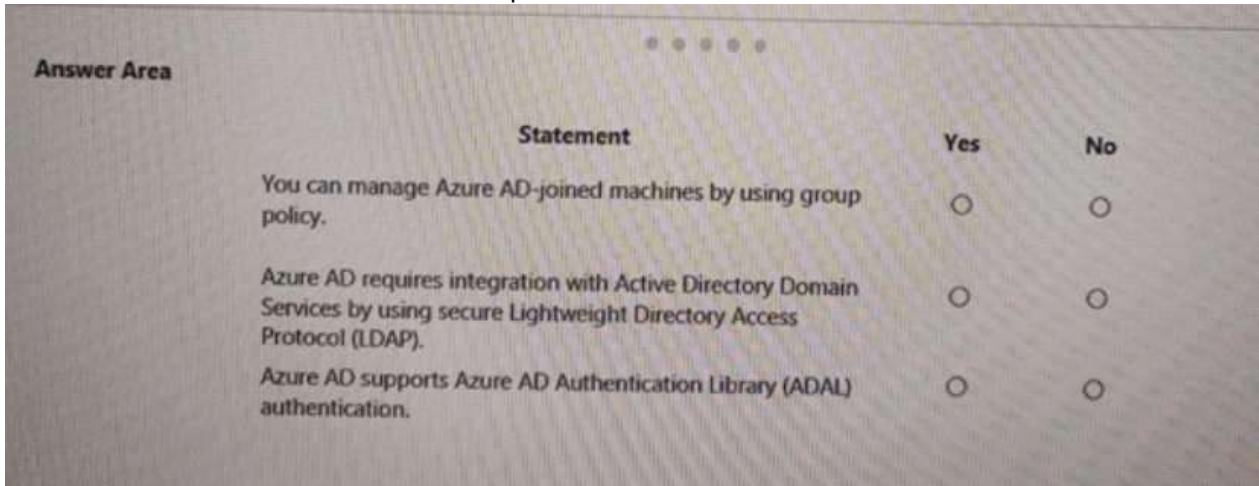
Answer Area

| Statement | Yes | No |
|---|---|---|
| You can manage Azure AD-joined machines by using group policy. | ○ | ○ |
| Azure AD requires integration with Active Directory Domain Services by using secure Lightweight Directory Access Protocol (LDAP). | ○ | ○ |
| Azure AD supports Azure AD Authentication Library (ADAL) authentication. | ○ | ○ |